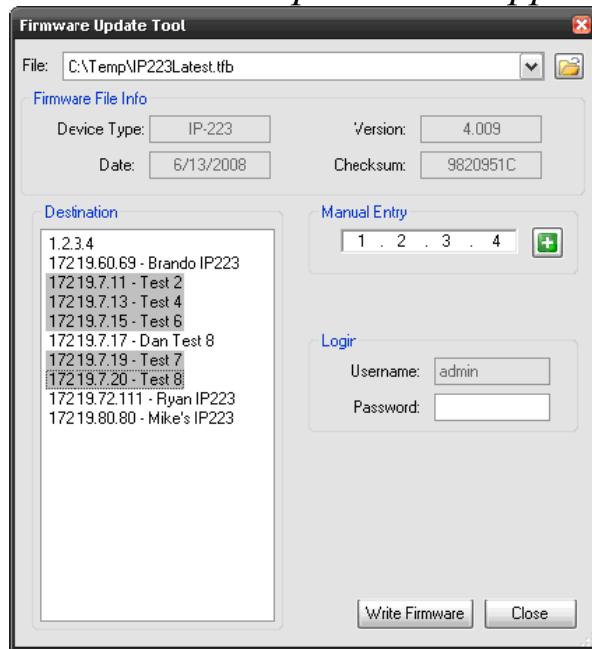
Firmware Update Tool

File: C:\Temp\IP223Latest.tfb

Firmware File Info

Device Type: IP-223

Version: 4.009

Date: 6/13/2008

Checksum: 9820951C

Destination

1.2.3.4
17219.60.69 - Brando IP223
17219.7.11 - Test 2
17219.7.13 - Test 4
17219.7.15 - Test 6
17219.7.17 - Dan Test 8
17219.7.19 - Test 7
17219.7.20 - Test 8
17219.72.111 - Ryan IP223
17219.80.80 - Mike's IP223

Manual Entry

1 . 2 . 3 . 4

Logir

Username: admin

Password:

Write Firmware

Close